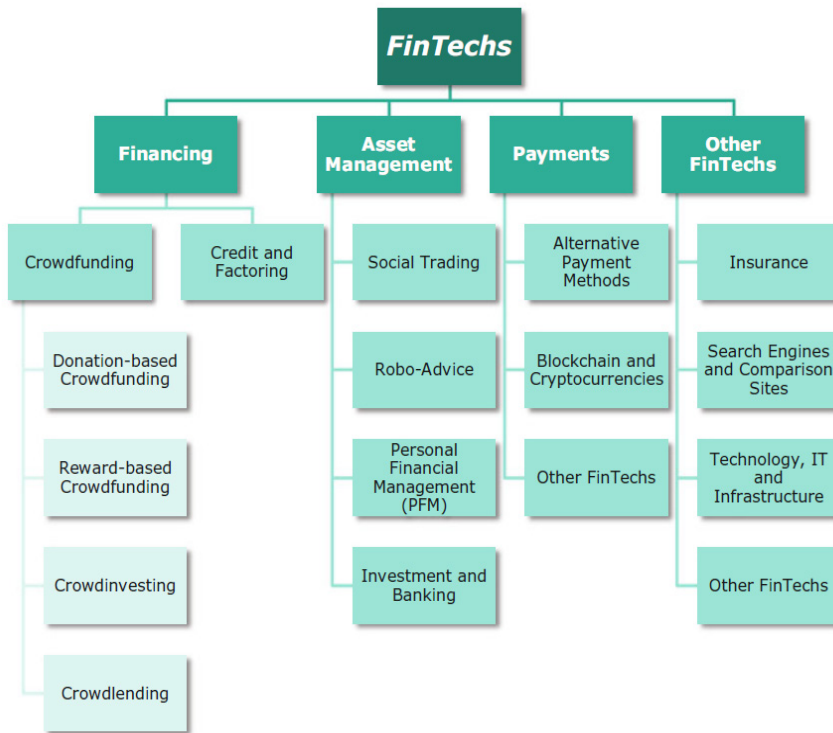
FinTechs

Financing

Crowdfunding

Donation-based Crowdfunding

Reward-based Crowdfunding

Crowdinvesting

Crowdlending

Credit and Factoring

Asset Management

Social Trading

Robo-Advice

Personal Financial Management (PFM)

Investment and Banking

Payments

Alternative Payment Methods

Blockchain and Cryptocurrencies

Other FinTechs

Other FinTechs

Insurance

Search Engines and Comparison Sites

Technology, IT and Infrastructure

Other FinTechs